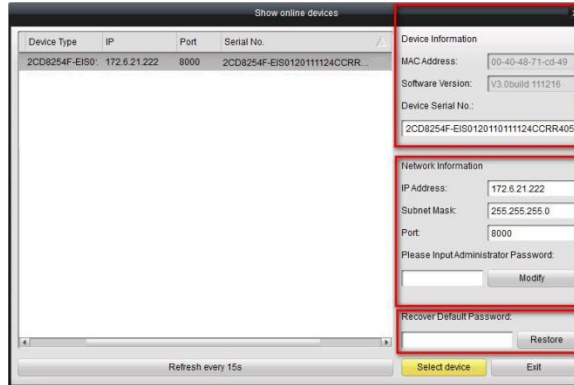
Show online devices

| Device Type | IP | Port | Serial No. |
|---|---|---|---|
| 2CD8254F-EIS0' | 172.6.21.222 | 8000 | 2CD8254F-EIS0120111124CCRR... |

Device Information

MAC Address: 00-40-48-71-cd-49

Software Version: V3.0build 111216

Device Serial No.:

2CD8254F-EIS0120110111124CCRR405

Network Information

IP Address: 172.6.21.222

Subnet Mask: 255.255.255.0

Port: 8000

Please Input Administrator Password:

Modify

Recover Default Password:

Restore

Refresh every 15s

Select device

Exit